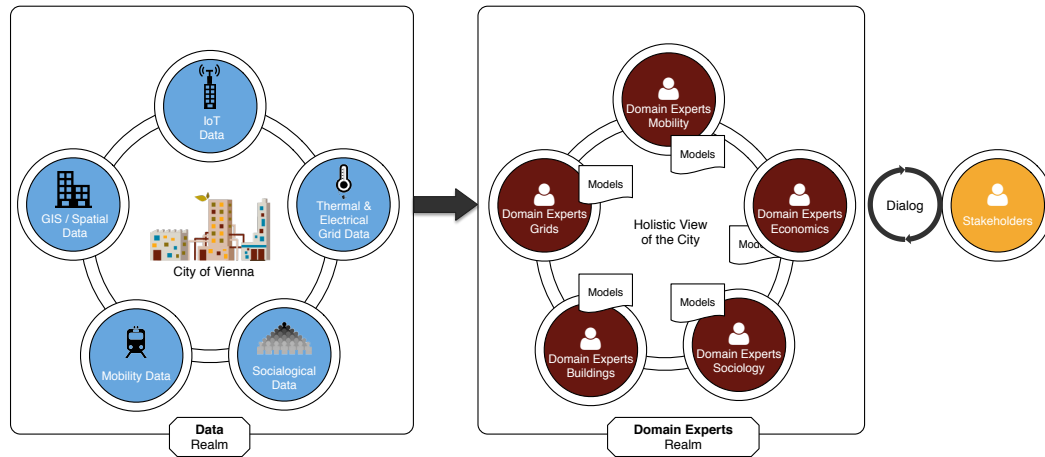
IoT Data

Thermal & Electrical Grid Data

GIS / Spatial Data

City of Vienna

Mobility Data

Socialogical Data

Data
Realm

Domain Experts Mobility

Models

Domain Experts Grids

Models

Holistic View of the City

Domain Experts Economics

Mode

Models

Models

Domain Experts Buildings

Domain Experts Sociology

Domain Experts
Realm

Dialog

Stakeholders